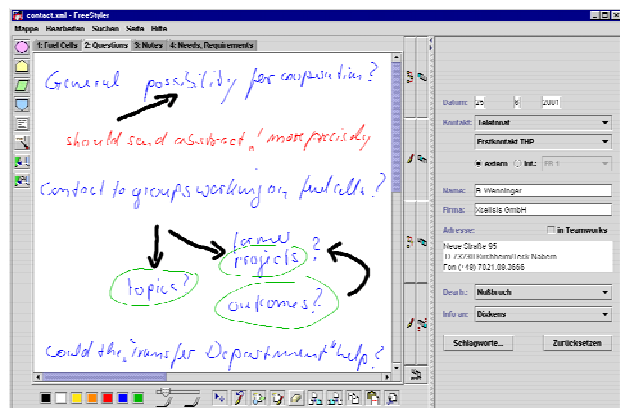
contact.xml - FreeStyler

Mappe Bearbeiten Suchen Seite Hilfe

1: Fuel Cells 2: Questions 3: Notes 4: Needs, Requirements

General possibility for cooperation?

should send an abstract, more precisely

Contact to groups working on fuel cells?

former projects?

topics?

outcomes?

Could the "Transfer Department" help?

Datum: 25 5 2001

Kontakt: Telefonat

Erstkontakt THP

extern Int.: FB 1

Name: R. Wenninger

Firma: Xcellsis GmbH

Adresse: in Teamworks

Neue Straße 95
D-73230 Kirchheim/Teck-Nabern
Fon (+49) 7021.89.3666

Dauer: Nullbuch

Info an: Dickens

Schlagworte...

Zurücksetzen